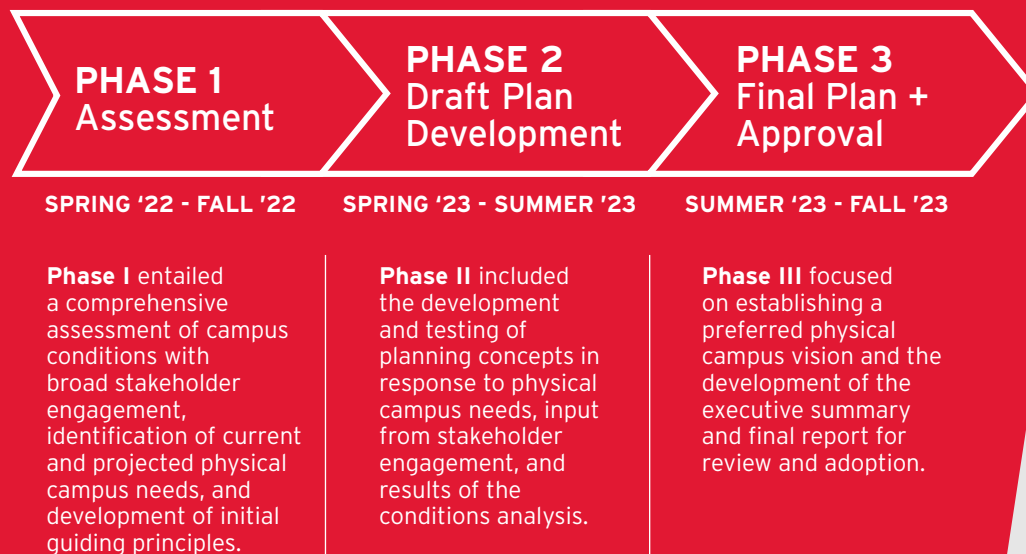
PHASE 1
Assessment

PHASE 2
Draft Plan Development

PHASE 3
Final Plan + Approval

SPRING '22 - FALL '22

SPRING '23 - SUMMER '23

SUMMER '23 - FALL '23

Phase I entailed a comprehensive assessment of campus conditions with broad stakeholder engagement, identification of current and projected physical campus needs, and development of initial guiding principles.

Phase II included the development and testing of planning concepts in response to physical campus needs, input from stakeholder engagement, and results of the conditions analysis.

Phase III focused on establishing a preferred physical campus vision and the development of the executive summary and final report for review and adoption.